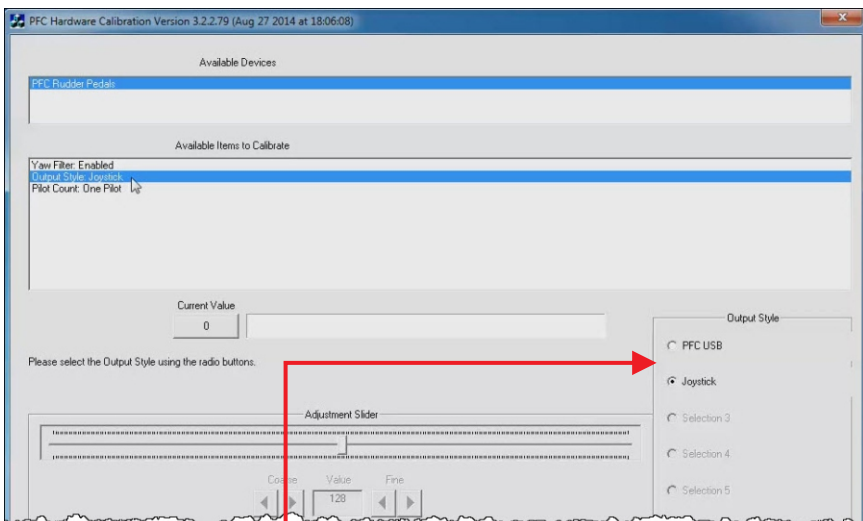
PFC Hardware Calibration Version 3.2.2.79 (Aug 27 2014 at 18:06:08)

Available Devices

PFC Rudder Pedals

Available Items to Calibrate

Yaw Filter: Enabled
Output Style: Joystick
Pilot Count: One Pilot

Current Value

0

Please select the Output Style using the radio buttons.

Output Style

PFC USB

Joystick

Selection 3

Selection 4

Selection 5

Adjustment Slider

Coarse

Value

128

Fine